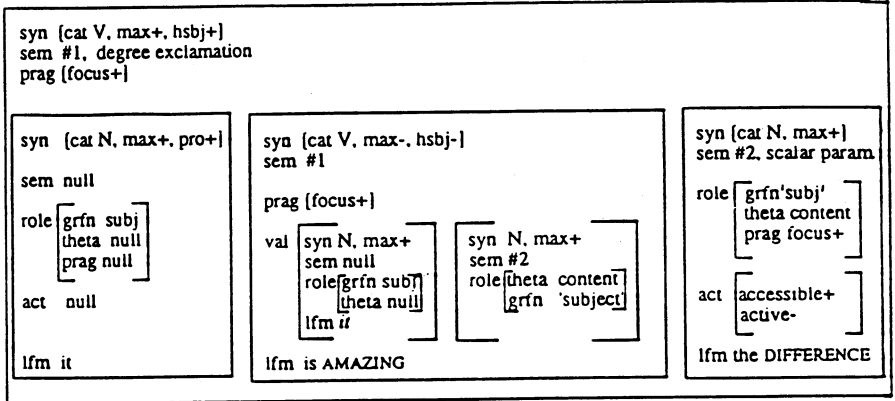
syn [cat V, max+, hsbj+]
sem #1, degree exclamation
prag [focus+]

syn [cat N, max+, pro+]

sem null

role [grfn subj
theta null
prag null]

act null

lfm it

syn [cat V, max-, hsbj-]
sem #1

prag [focus+]

val [syn N, max+
sem null
role [grfn subj
theta null]
lfm *it*]

[syn N, max+
sem #2
role [theta content
grfn 'subject']]

lfm is AMAZING

syn [cat N, max+]
sem #2, scalar param

role [grfn 'subj'
theta content
prag focus+]

act [accessible+
active-]

lfm the DIFFERENCE